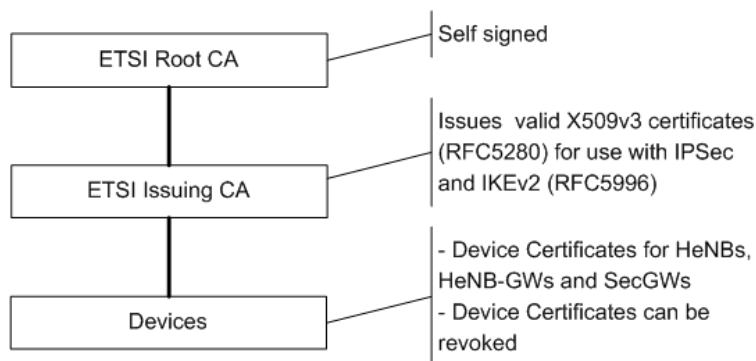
ETSI Root CA

Self signed

ETSI Issuing CA

Issues valid X509v3 certificates (RFC5280) for use with IPSec and IKEv2 (RFC5996)

Devices

- Device Certificates for HeNBs, HeNB-GWs and SecGWs
- Device Certificates can be revoked